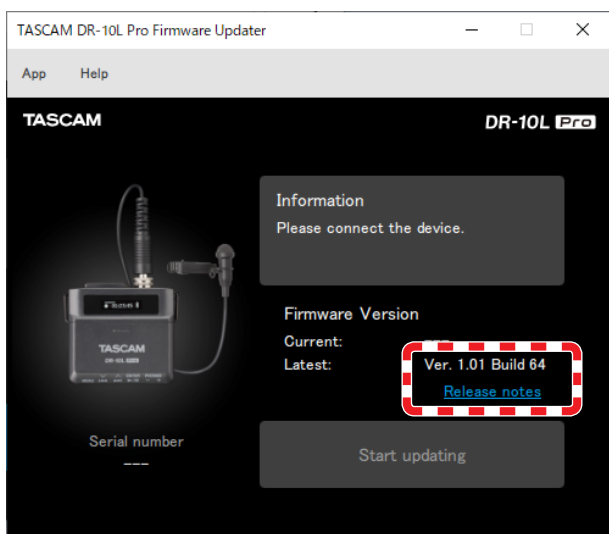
TASCAM DR-10L Pro Firmware Updater

App Help

TASCAM

DR-10L Pro

Information
Please connect the device.

Firmware Version
Current:
Latest:

Ver. 1.01 Build 64
Release notes

Serial number
---

Start updating